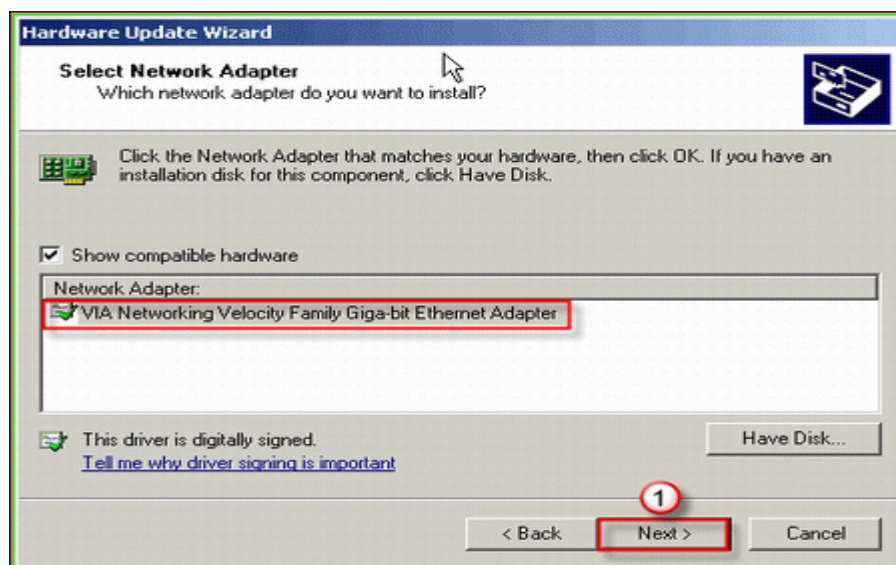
Hardware Update Wizard

Select Network Adapter
Which network adapter do you want to install?

Click the Network Adapter that matches your hardware, then click OK. If you have an installation disk for this component, click Have Disk.

Show compatible hardware

Network Adapter:
VIA Networking Velocity Family Giga-bit Ethernet Adapter

This driver is digitally signed.
Tell me why driver signing is important

Have Disk...

1

< Back
Next >
Cancel